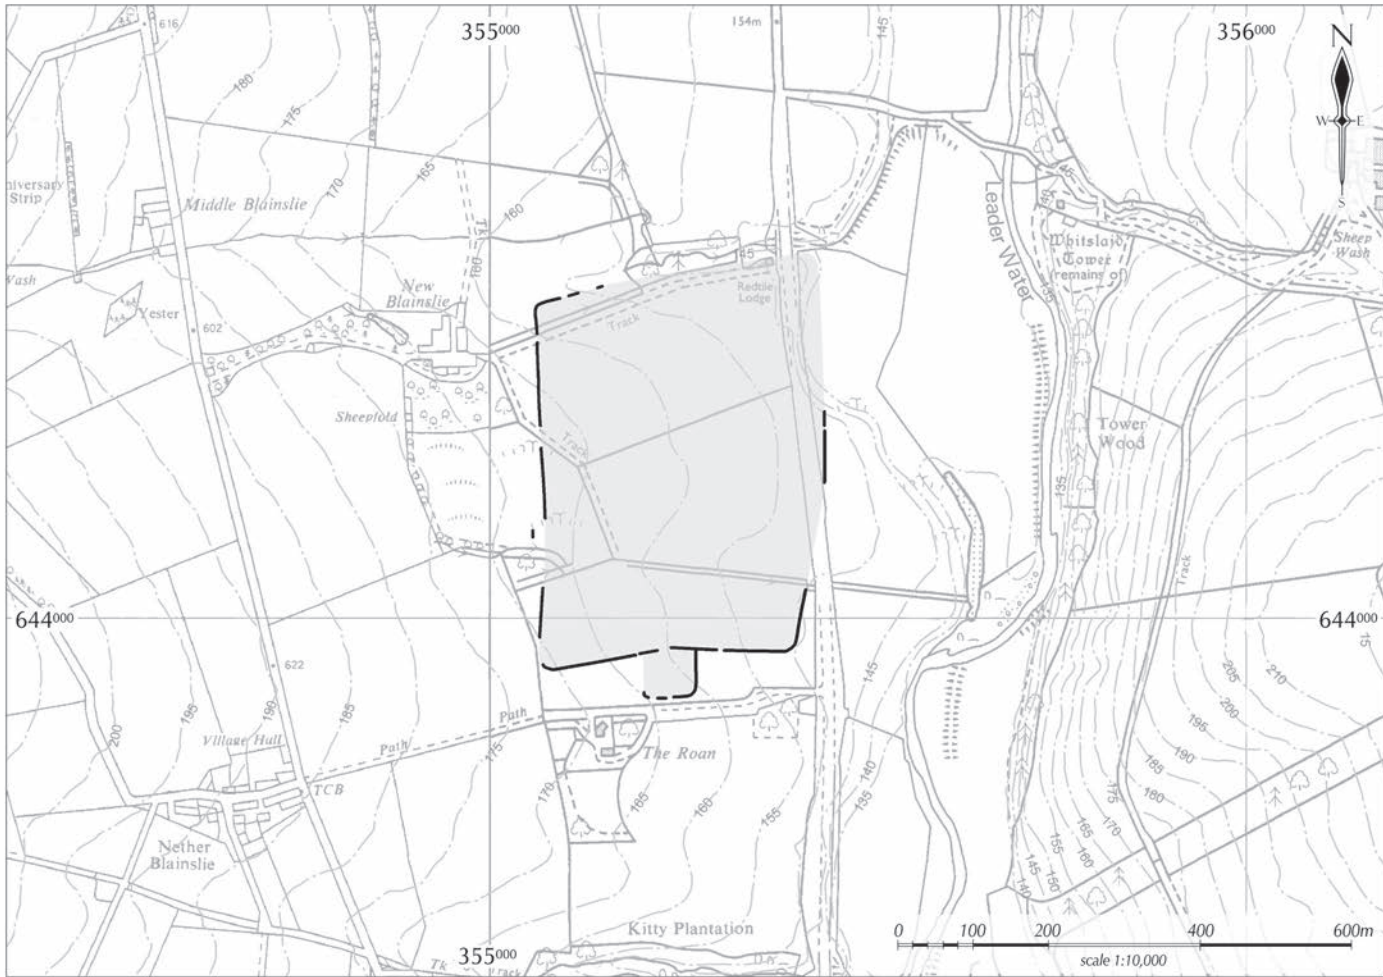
355000
356000
N
W
E
S
616
154m
145
180
175
170
165
160
niversary Strip
Middle Blainslie
Wash
Yester
602
New Blainslie
Tk
180
45
Redtile Lodge
Track
Leader Water
Whitslaid Tower remains of
Sheep Wash
Sheepfold
Track
Tower Wood
135
Track
644000
644000
622
200
195
190
185
Path
Path
175
Village Hall
TCB
Nether Blainslie
The Roan
170
165
160
155
145
140
135
205
210
200
195
190
185
180
175
170
165
160
155
145
140
Kitty Plantation
355000
Tk
Track
0
100
200
400
600m
scale 1:10,000